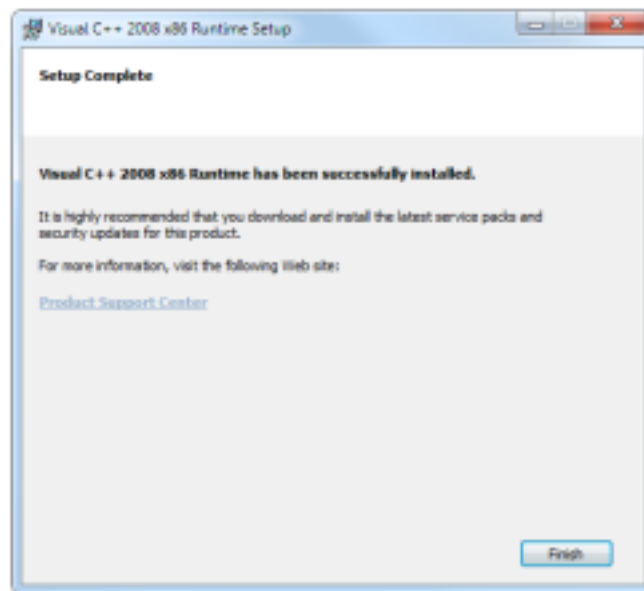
Visual C++ 2008 x86 Runtime Setup

Setup Complete

Visual C++ 2008 x86 Runtime has been successfully installed.

It is highly recommended that you download and install the latest service packs and security updates for this product.

For more information, visit the following Web site:

Product Support Center

Finish